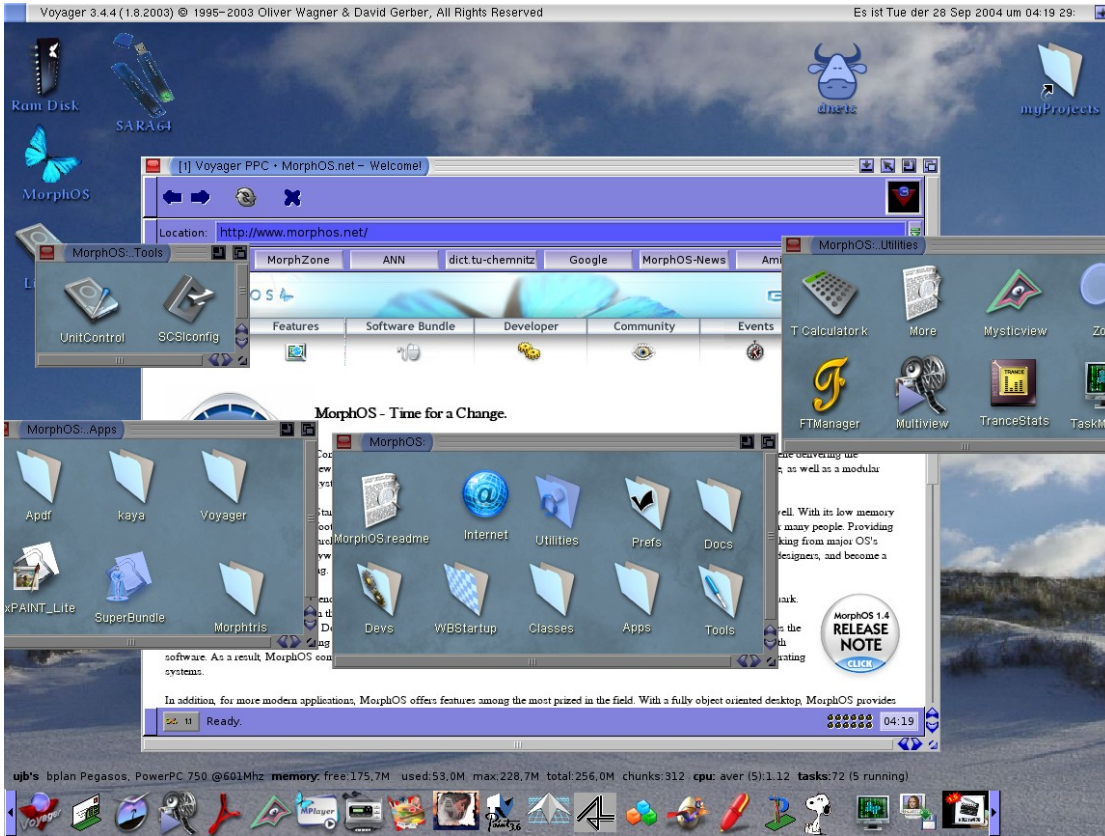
Voyager 3.4.4 (1.8.2003) © 1995–2003 Oliver Wagner & David Gerber, All Rights Reserved

Es ist Tue der 28 Sep 2004 um 04:19 29:

Ram Disk

SARA64

MorphOS

dnetc

myProjects

[1] Voyager PPC • MorphOS.net – Welcome!

Location: http://www.morphos.net/

MorphOS:.Tools

UnitControl

SCSIconfig

MorphZone

ANN

dict.tu-chemnitz

Google

MorphOS-News

Ami

Features

Software Bundle

Developer

Community

Events

MorphOS:.Utilities

T Calculator.k

More

Mysticview

Zo

FTManager

Multiview

TranceStats

TaskM

MorphOS - Time for a Change.

MorphOS:.Apps

Apdf

kaya

Voyager

xPAINT_Lite

SuperBundle

Morphtris

MorphOS:

MorphOS.readme

Internet

Utilities

Prefs

Docs

Devs

WBStartup

Classes

Apps

Tools

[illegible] delivering the
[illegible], as well as a modular
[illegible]
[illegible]ell. With its low memory
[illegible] many people. Providing
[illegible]king from major OS's
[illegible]designers, and become a
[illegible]ark.
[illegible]s the
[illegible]h
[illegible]rating

software. As a result, MorphOS con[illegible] systems.

MorphOS 1.4 RELEASE NOTE CLICK

In addition, for more modern applications, MorphOS offers features among the most prized in the field. With a fully object oriented desktop, MorphOS provides

Ready.

04:19

ujb's bplan Pegasos, PowerPC 750 @601Mhz memory: free:175,7M used:53,0M max:228,7M total:256,0M chunks:312 cpu: aver (5):1.12 tasks:72 (5 running)

Voyager

MPlayer

Paint36